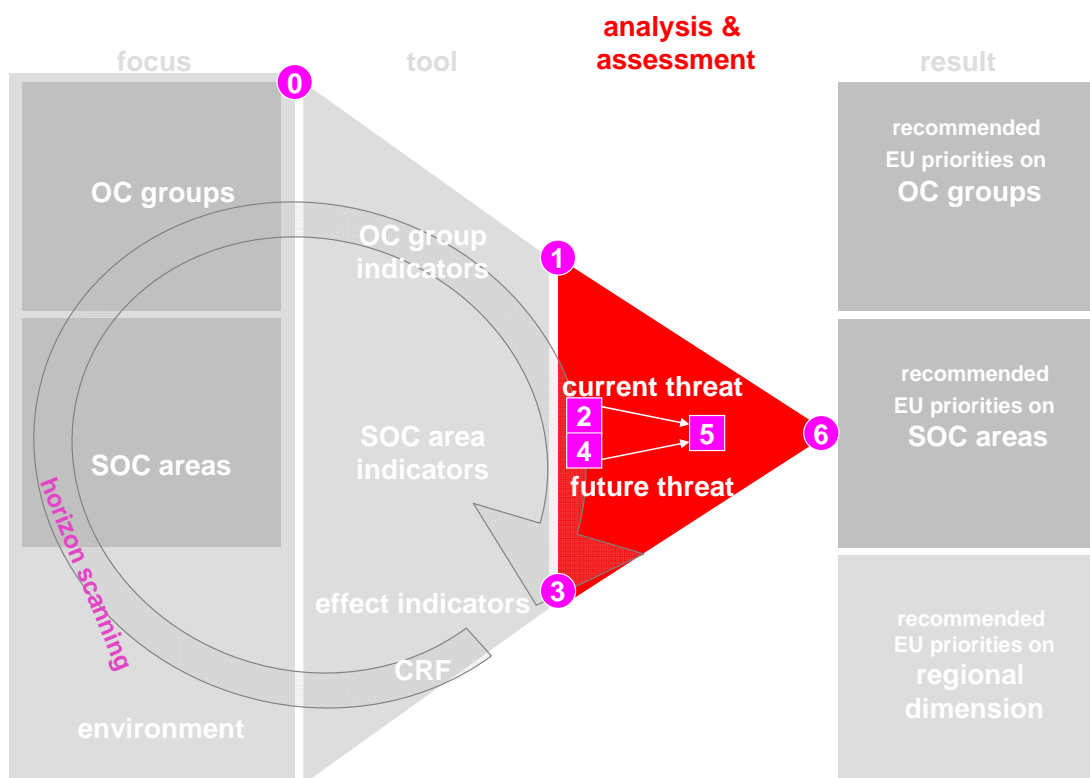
focus

tool

analysis & assessment

result

0

OC groups

OC group indicators

1

recommended EU priorities on OC groups

current threat

2

4

5

6

future threat

SOC areas

SOC area indicators

recommended EU priorities on SOC areas

horizon scanning

3

effect indicators

CRF

environment

recommended EU priorities on regional dimension